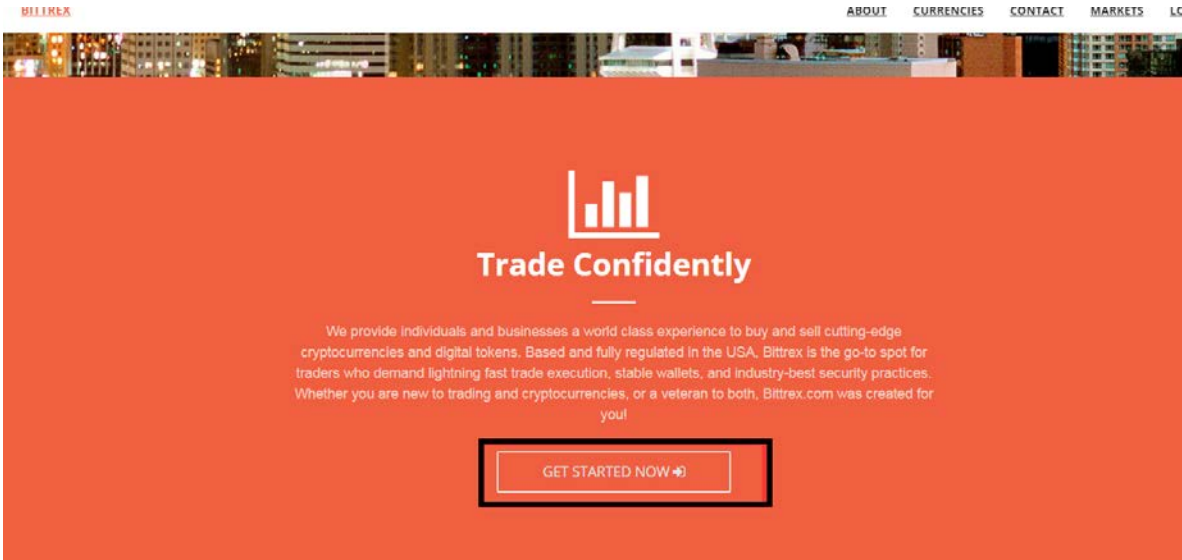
BITTREX

ABOUT CURRENCIES CONTACT MARKETS LO

Trade Confidently

We provide individuals and businesses a world class experience to buy and sell cutting-edge cryptocurrencies and digital tokens. Based and fully regulated in the USA, Bittrex is the go-to spot for traders who demand lightning fast trade execution, stable wallets, and industry-best security practices. Whether you are new to trading and cryptocurrencies, or a veteran to both, Bittrex.com was created for you!

GET STARTED NOW